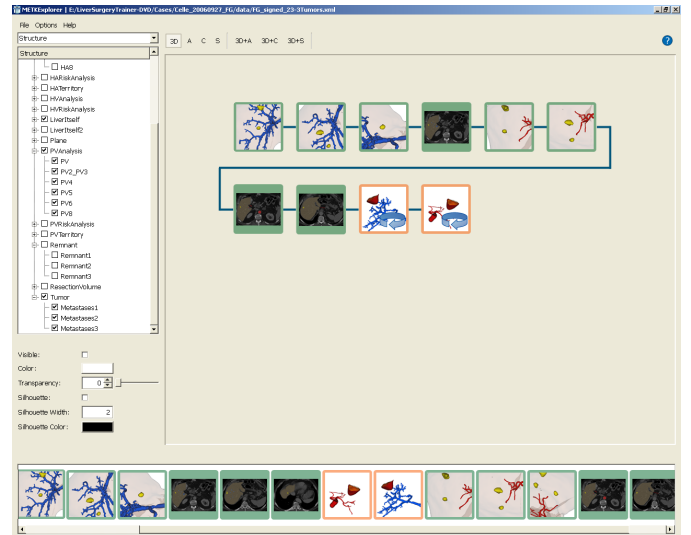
METKExplorer | E:/LiverSurgeryTrainer-DVD/Cases/Celle_20060927_FG/data/FG_signed_23-3Tumors.xml

File Options Help

Structure

3D A C S 3D+A 3D+C 3D+S

?

Structure

HAB
HARiskAnalysis
HATerritory
HVAnalysis
HVRiskAnalysis
LiverItself
LiverItself2
Plane
PVAnalysis
PV
PV2_PV3
PV4
PV5
PV6
PV8
PVRiskAnalysis
PVTerritory
Remnant
Remnant1
Remnant2
Remnant3
ResectionVolume
Tumor
Metastases1
Metastases2
Metastases3

Visible:
Color:
Transparency: 0
Silhouette:
Silhouette Width: 2
Silhouette Color: